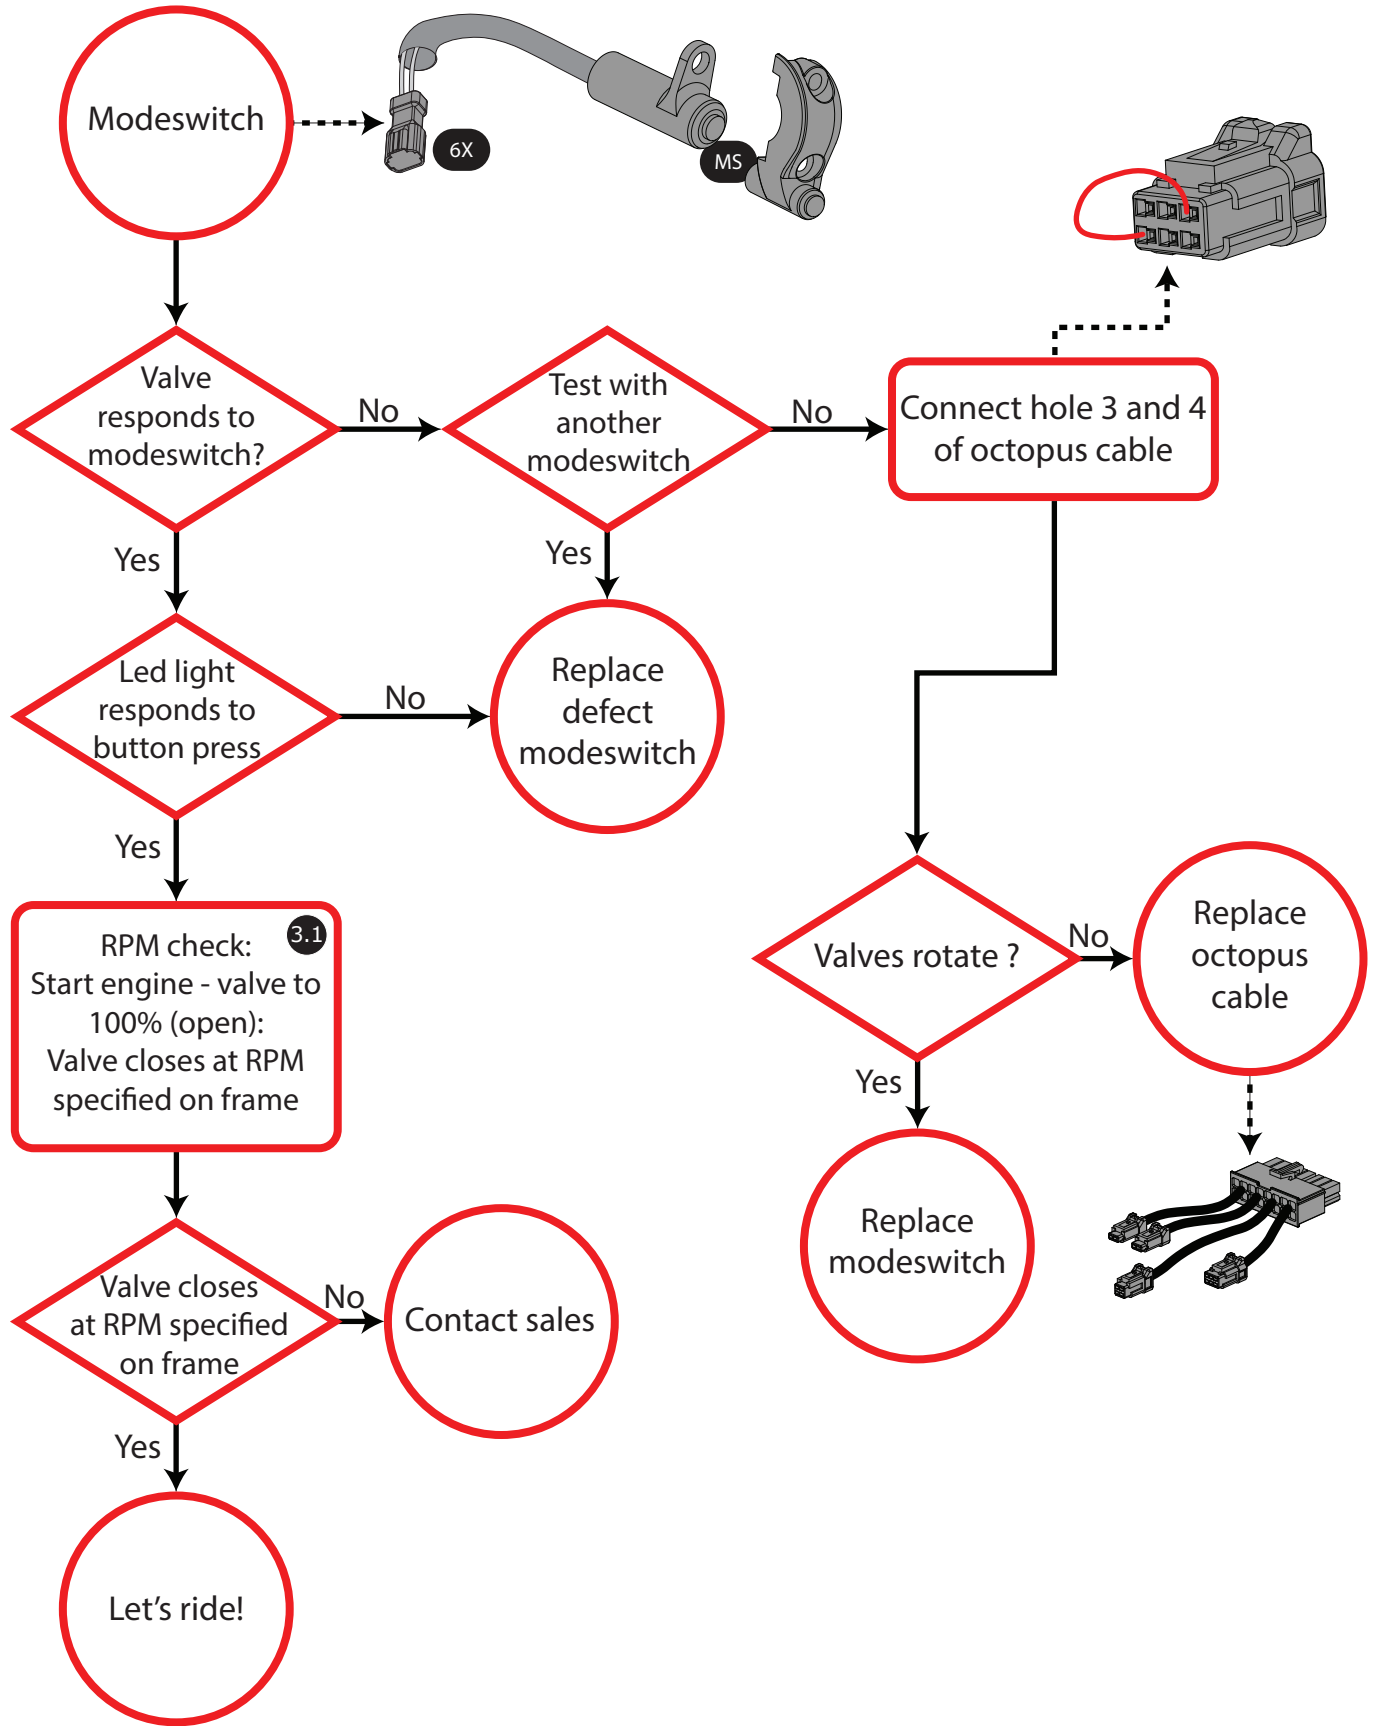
Modeswitch

6X

MS

Valve responds to modeswitch?

No

Test with another modeswitch

No

Connect hole 3 and 4 of octopus cable

Yes

Yes

Led light responds to button press

No

Replace defect modeswitch

Yes

RPM check: Start engine - valve to 100% (open): Valve closes at RPM specified on frame

3.1

Valves rotate ?

No

Replace octopus cable

Yes

Replace modeswitch

Valve closes at RPM specified on frame

No

Contact sales

Yes

Let’s ride!